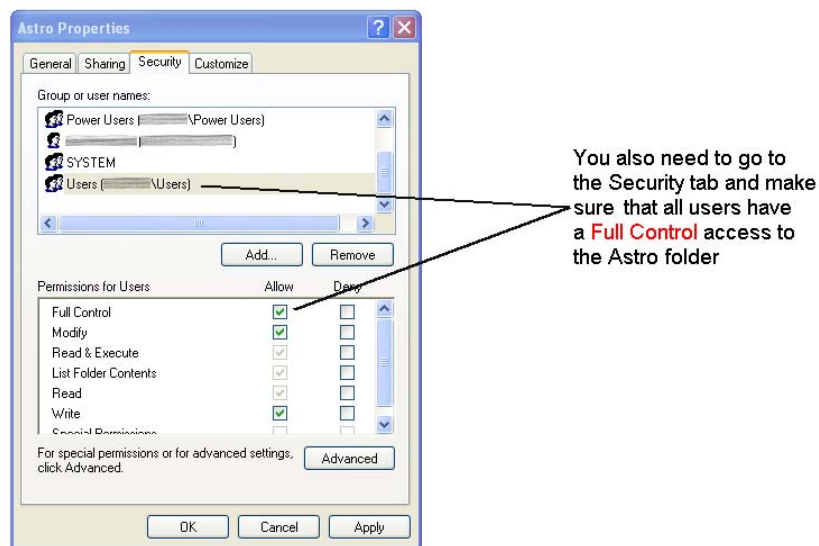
Astro Properties

General | Sharing | Security | Customize

Group or user names:

Power Users ([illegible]\Power Users)
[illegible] ([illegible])
SYSTEM
Users ([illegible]\Users)

Add... | Remove

Permissions for Users | Allow | Deny

Full Control
Modify
Read & Execute
List Folder Contents
Read
Write
Special Permissions

For special permissions or for advanced settings, click Advanced.

Advanced

OK | Cancel | Apply

You also need to go to the Security tab and make sure that all users have a Full Control access to the Astro folder